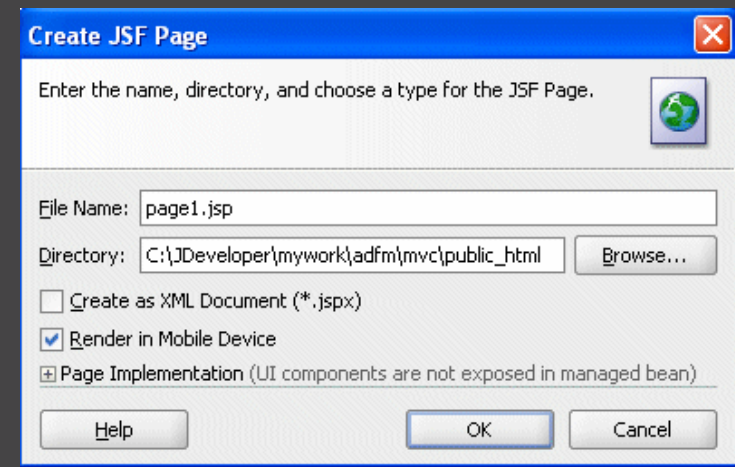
Create JSF Page

Enter the name, directory, and choose a type for the JSF Page.

File Name: page1.jsp

Directory: C:\JDeveloper\mywork\adfm\mvc\public_html Browse...

Create as XML Document (*.jspx)

Render in Mobile Device

Page Implementation (UI components are not exposed in managed bean)

Help OK Cancel